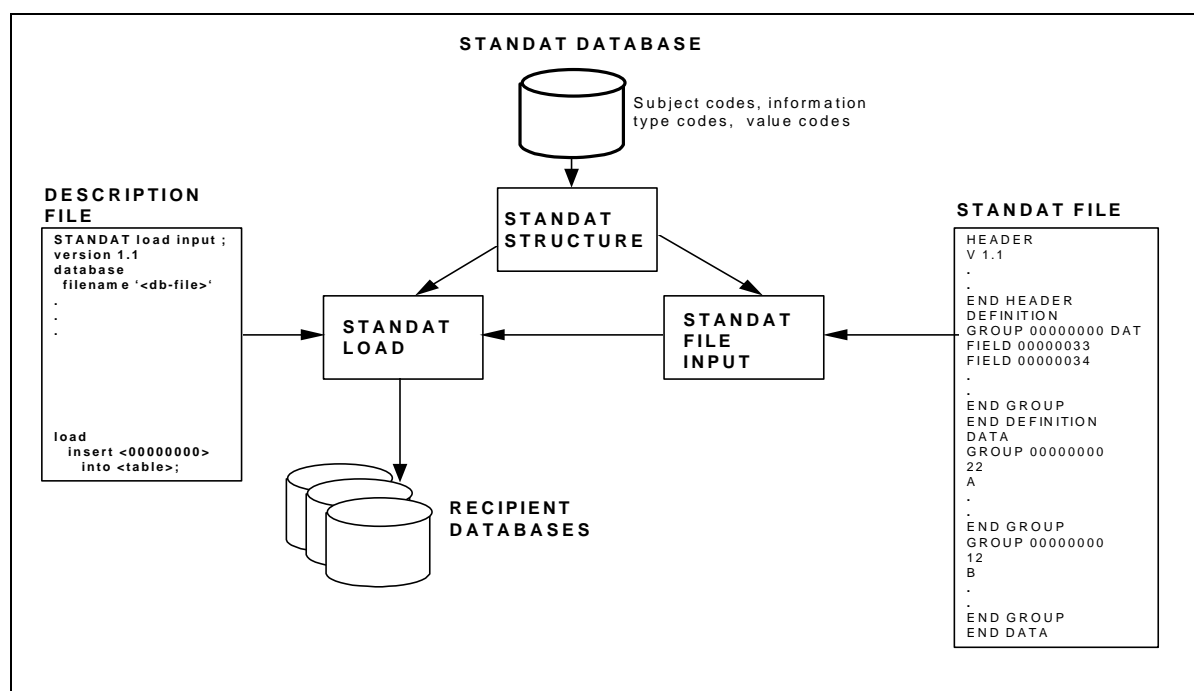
STANDAT DATABASE

Subject codes, information type codes, value codes

DESCRIPTION FILE

STANDAT load input ;
version 1.1
database
filenam e '<db-file>'
.
.
.

load
insert <00000000>
into <table>;

STANDAT STRUCTURE

STANDAT LOAD

STANDAT FILE INPUT

STANDAT FILE

HEADER
V 1.1
.
.
END HEADER
DEFINITION
GROUP 00000000 DAT
FIELD 00000033
FIELD 00000034
.
.
END GROUP
END DEFINITION
DATA
GROUP 00000000
22
A
.
.
END GROUP
GROUP 00000000
12
B
.
.
END GROUP
END DATA

RECIPIENT DATABASES